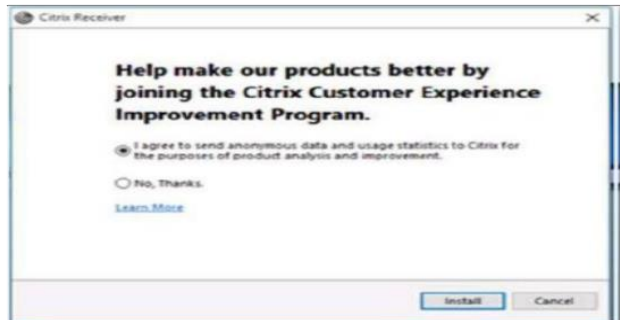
Citrix Receiver

×

Help make our products better by joining the Citrix Customer Experience Improvement Program.

I agree to send anonymous data and usage statistics to Citrix for the purposes of product analysis and improvement.

No, Thanks.

Learn More

Install

Cancel